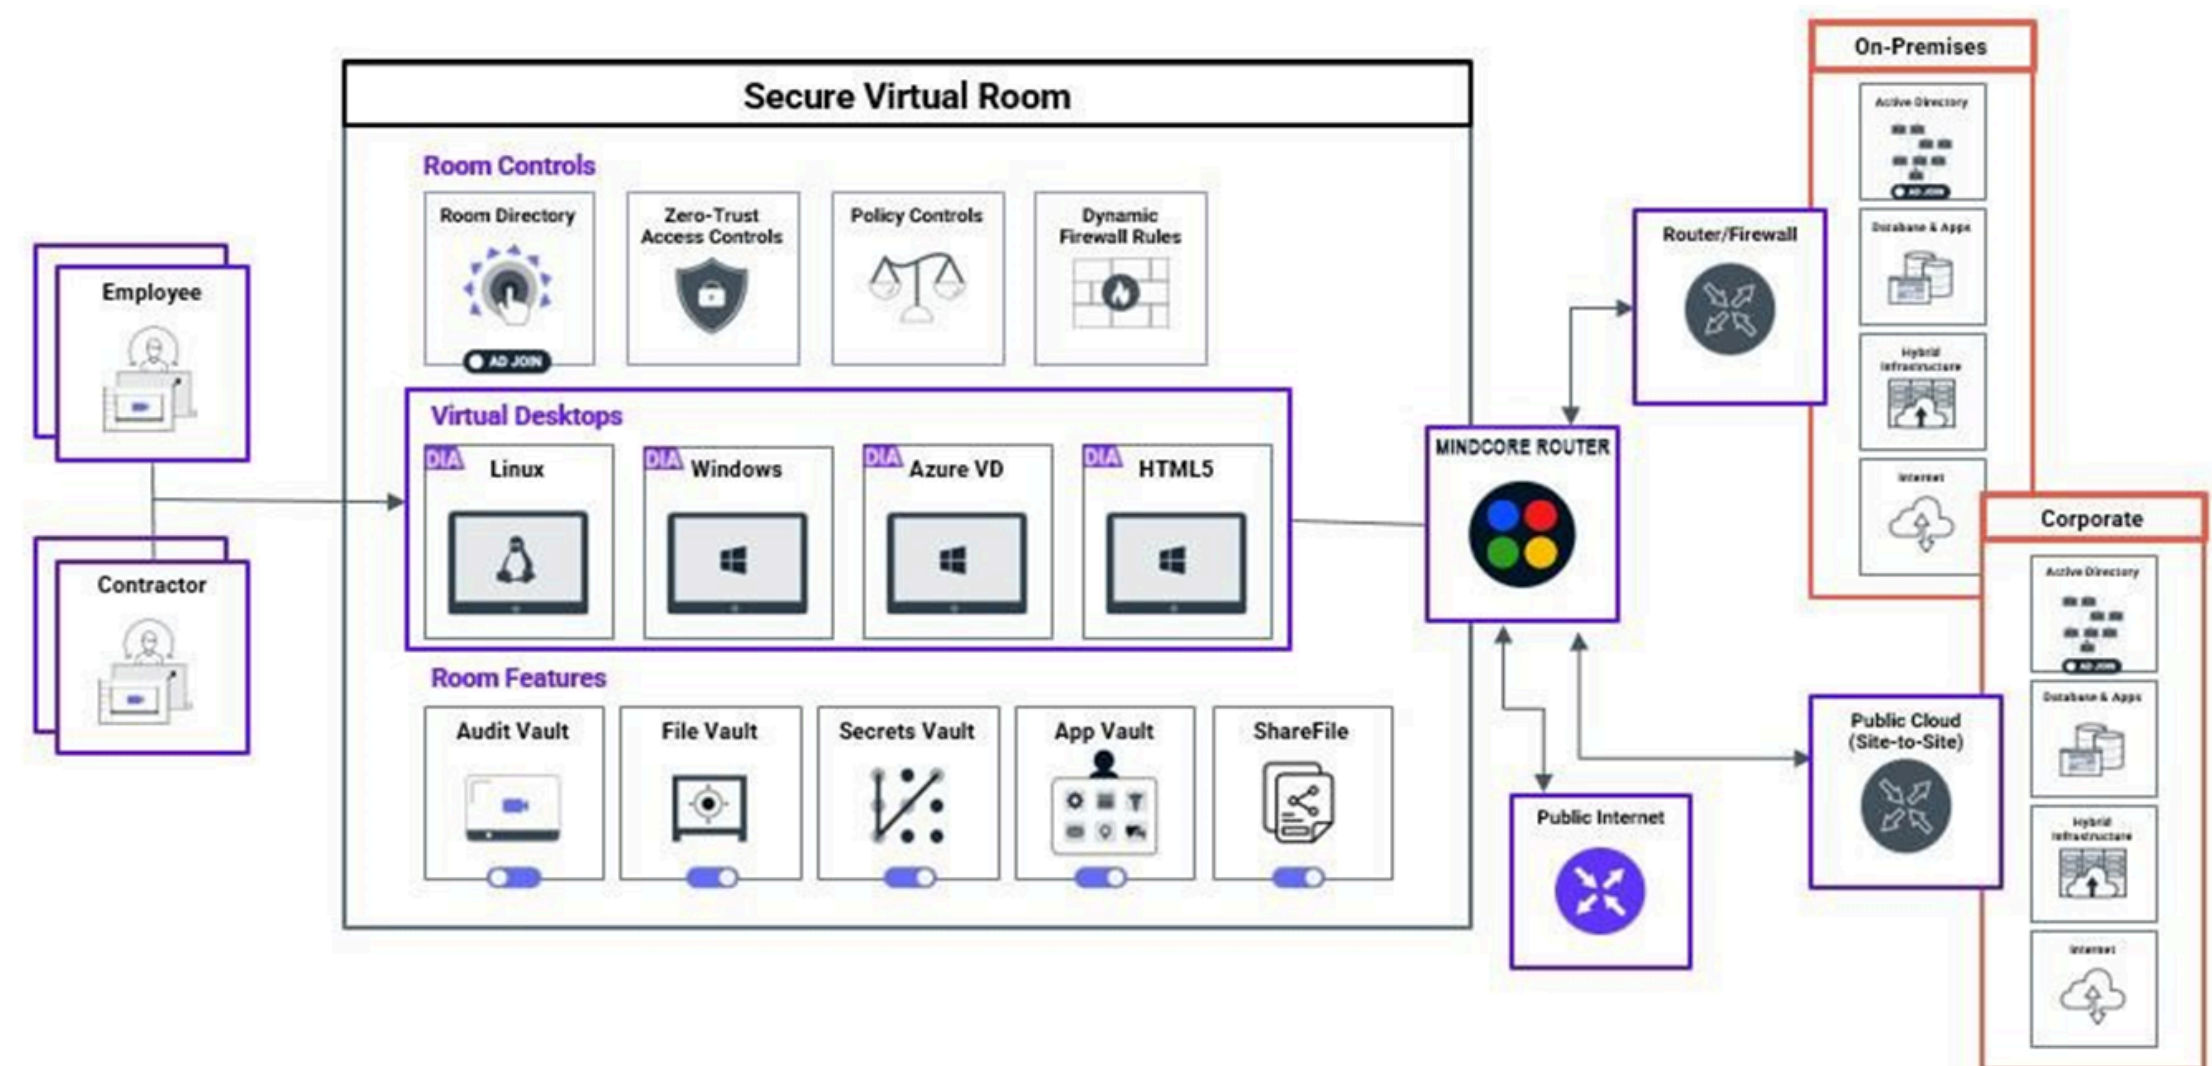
Employee

Contractor

Secure Virtual Room

Room Controls

Room Directory

AD JOIN

Zero-Trust Access Controls

Policy Controls

Dynamic Firewall Rules

Virtual Desktops

DIA Linux

DIA Windows

DIA Azure VD

DIA HTML5

Room Features

Audit Vault

File Vault

Secrets Vault

App Vault

ShareFile

Router/Firewall

MINDCORE ROUTER

Public Internet

Public Cloud (Site-to-Site)

On-Premises

Active Directory

AD JOIN

Database & Apps

Hybrid Infrastructure

Internet

Corporate

Active Directory

AD JOIN

Database & Apps

Hybrid Infrastructure

Internet